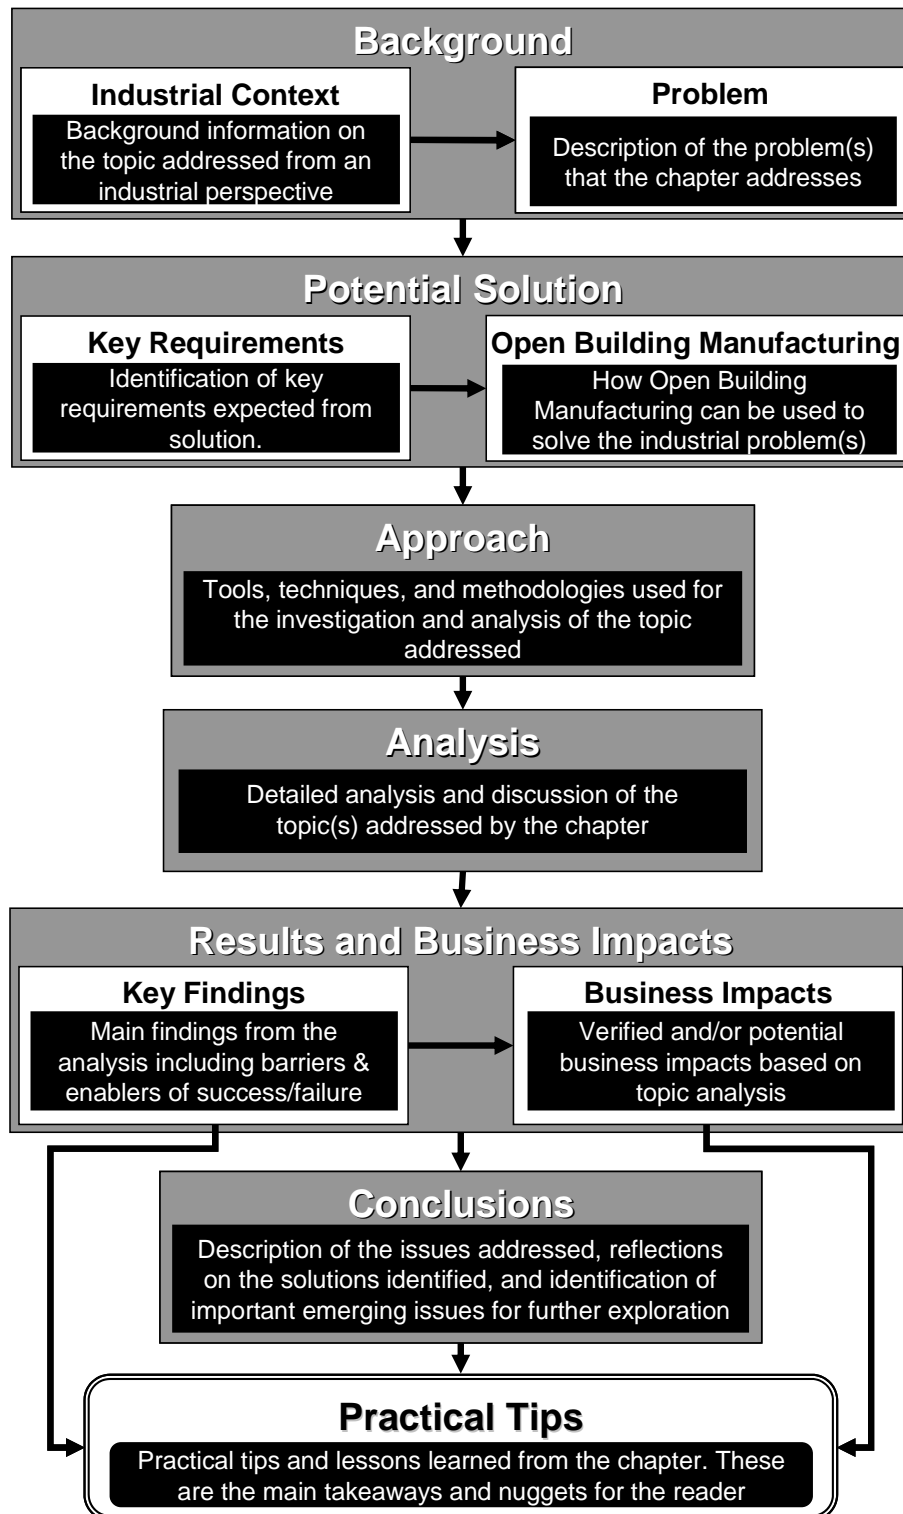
Background

Industrial Context

Background information on the topic addressed from an industrial perspective

Problem

Description of the problem(s) that the chapter addresses

Potential Solution

Key Requirements

Identification of key requirements expected from solution.

Open Building Manufacturing

How Open Building Manufacturing can be used to solve the industrial problem(s)

Approach

Tools, techniques, and methodologies used for the investigation and analysis of the topic addressed

Analysis

Detailed analysis and discussion of the topic(s) addressed by the chapter

Results and Business Impacts

Key Findings

Main findings from the analysis including barriers & enablers of success/failure

Business Impacts

Verified and/or potential business impacts based on topic analysis

Conclusions

Description of the issues addressed, reflections on the solutions identified, and identification of important emerging issues for further exploration

Practical Tips

Practical tips and lessons learned from the chapter. These are the main takeaways and nuggets for the reader